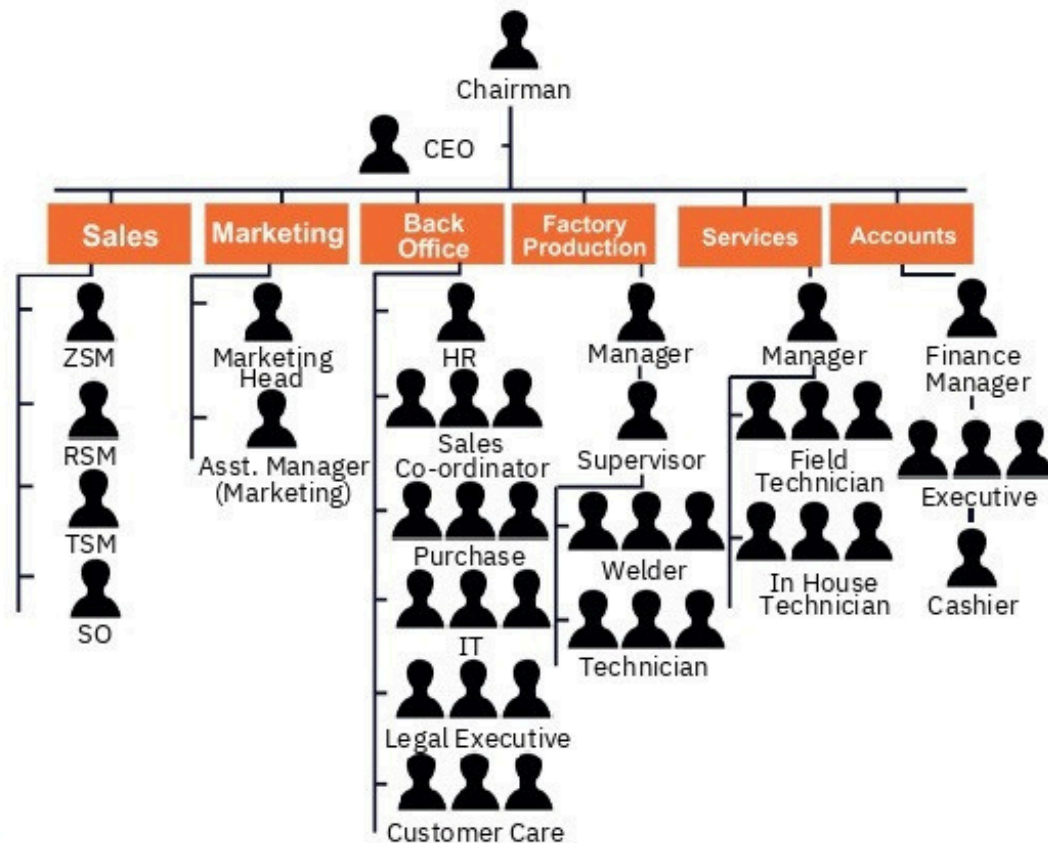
Chairman

CEO

Sales

Marketing

Back Office

Factory Production

Services

Accounts

ZSM

RSM

TSM

SO

Marketing Head

Asst. Manager (Marketing)

HR

Sales Co-ordinator

Purchase

IT

Legal Executive

Customer Care

Manager

Supervisor

Welder

Technician

Manager

Field Technician

In House Technician

Finance Manager

Executive

Cashier